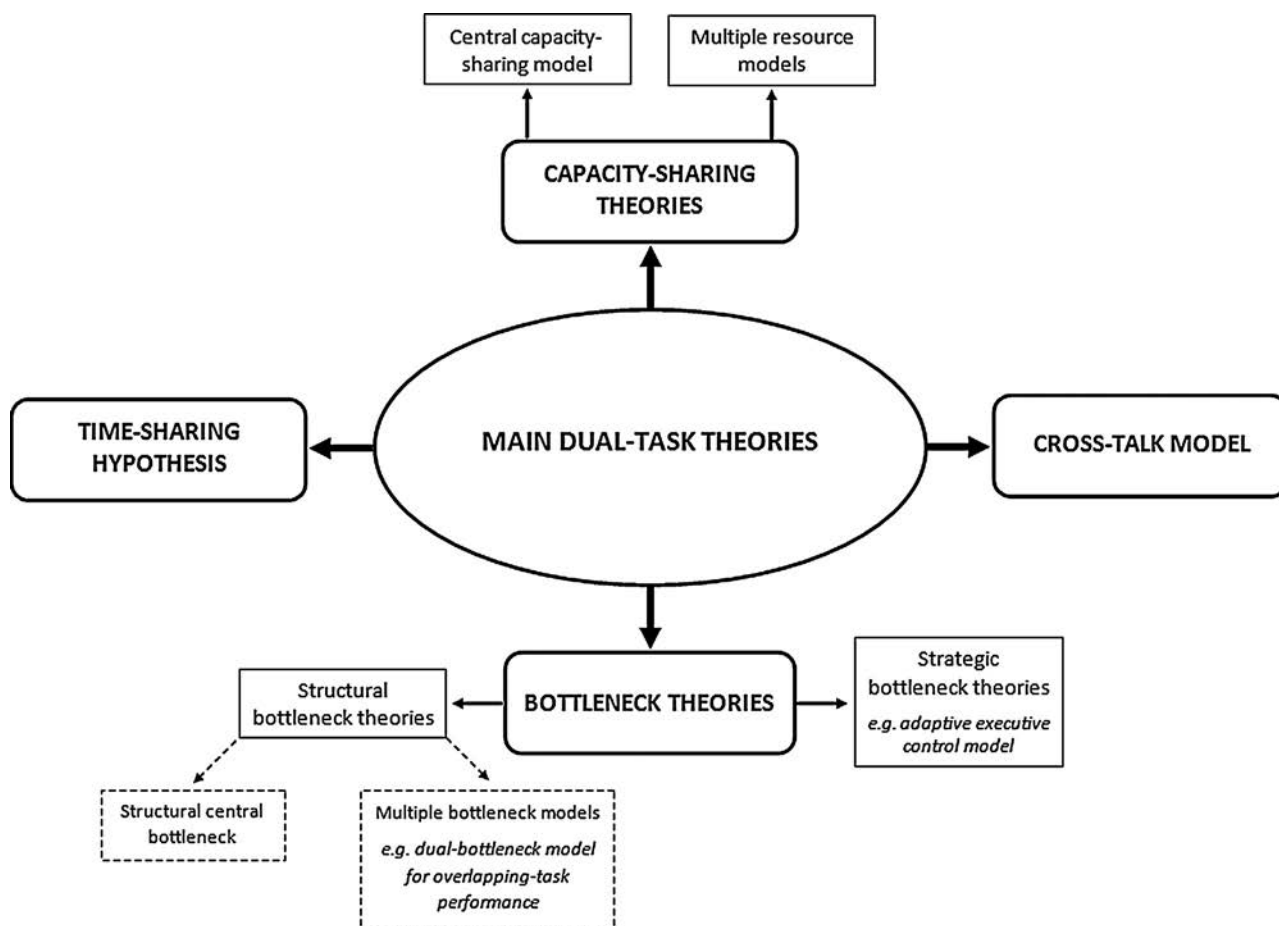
Central capacity-sharing model

Multiple resource models

CAPACITY-SHARING THEORIES

TIME-SHARING HYPOTHESIS

MAIN DUAL-TASK THEORIES

CROSS-TALK MODEL

BOTTLENECK THEORIES

Structural bottleneck theories

Strategic bottleneck theories
*e.g. adaptive executive control model*

Structural central bottleneck

Multiple bottleneck models
*e.g. dual-bottleneck model for overlapping-task performance*
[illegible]